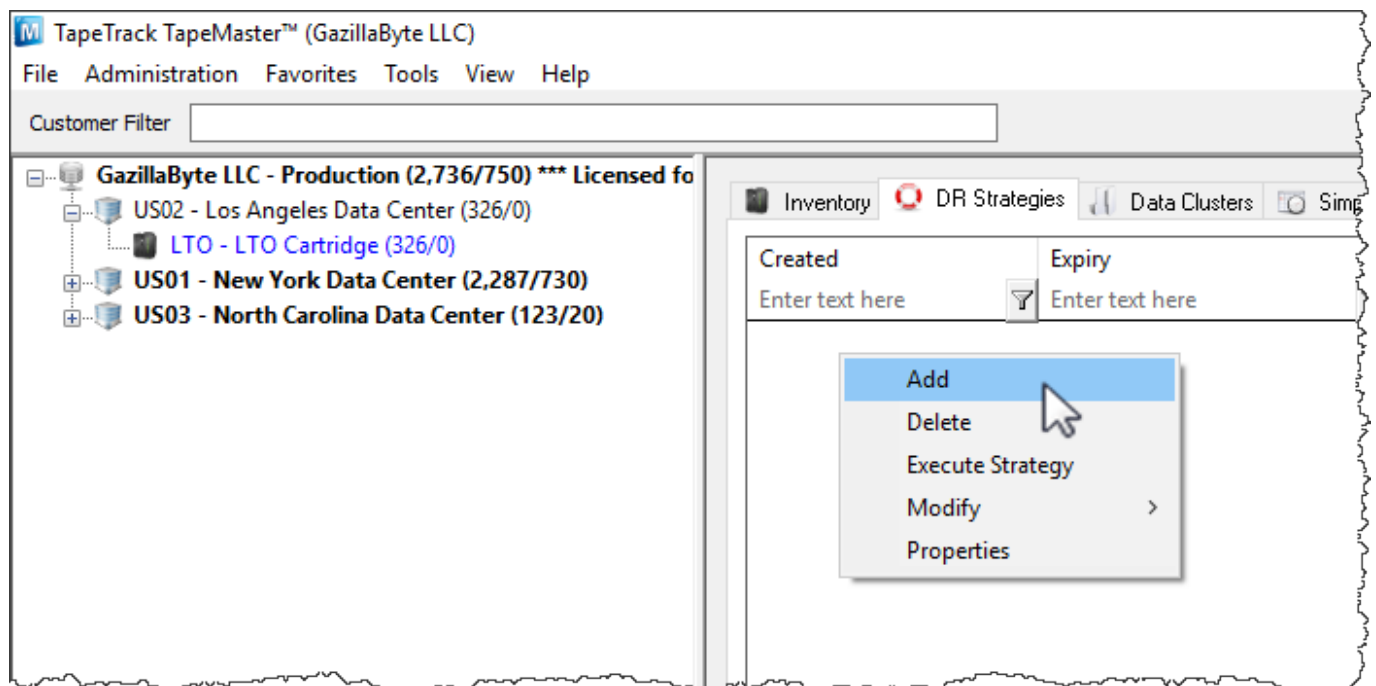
M TapeTrack TapeMaster™ (GazillaByte LLC)
File Administration Favorites Tools View Help
Customer Filter

GazillaByte LLC - Production (2,736/750) *** Licensed fo
US02 - Los Angeles Data Center (326/0)
LTO - LTO Cartridge (326/0)
US01 - New York Data Center (2,287/730)
US03 - North Carolina Data Center (123/20)

Inventory DR Strategies Data Clusters Simp

| Created | Expiry |
|---|---|
| Enter text here | Enter text here |

Add
Delete
Execute Strategy
Modify >
Properties